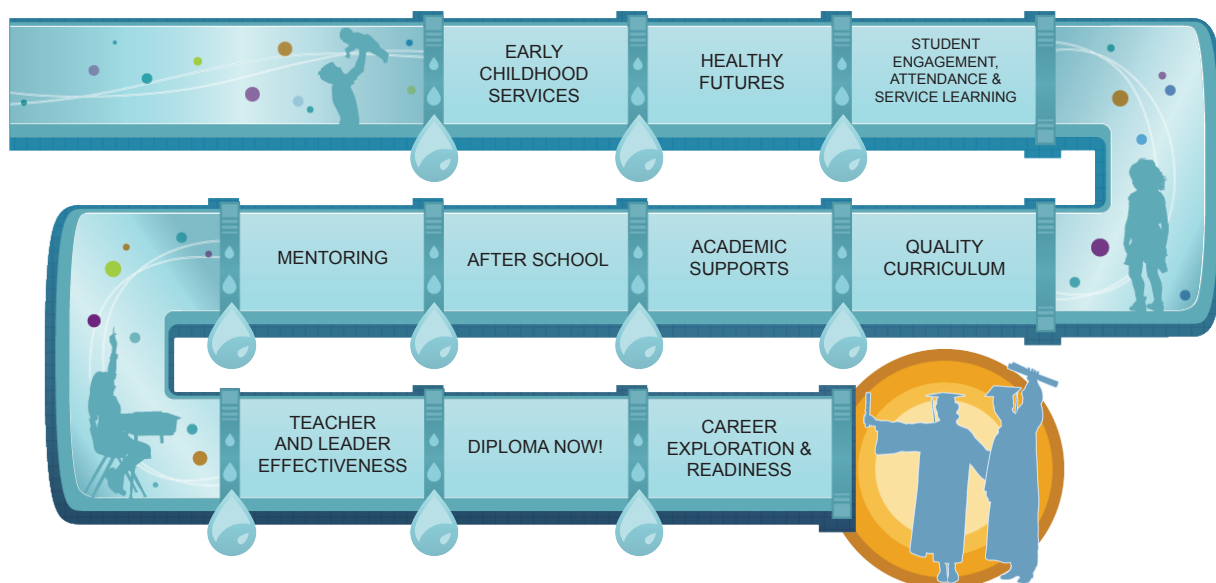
EARLY CHILDHOOD SERVICES

HEALTHY FUTURES

STUDENT ENGAGEMENT, ATTENDANCE & SERVICE LEARNING

MENTORING

AFTER SCHOOL

ACADEMIC SUPPORTS

QUALITY CURRICULUM

TEACHER AND LEADER EFFECTIVENESS

DIPLOMA NOW!

CAREER EXPLORATION & READINESS